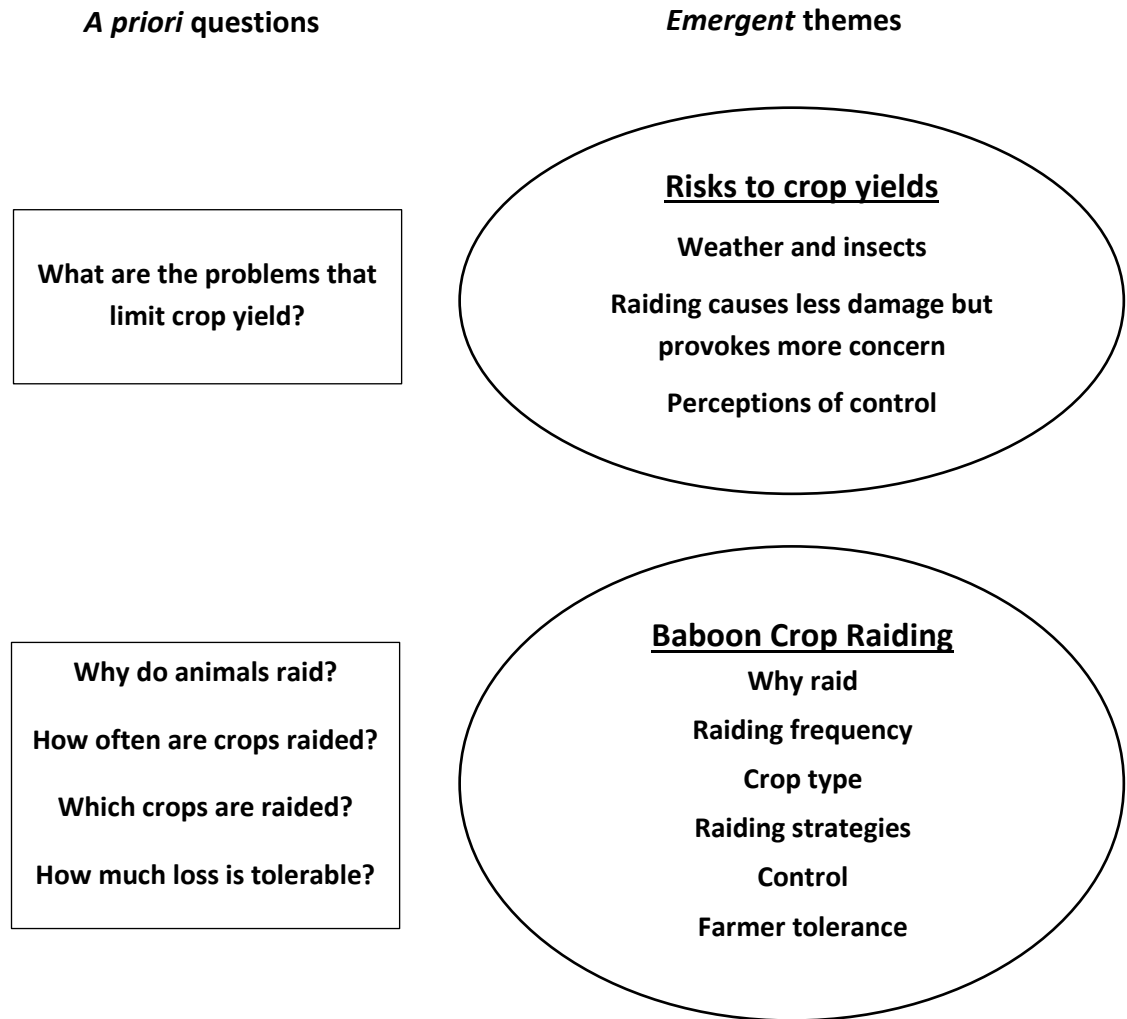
A priori questions

Emergent themes

What are the problems that limit crop yield?

Risks to crop yields

Weather and insects

Raiding causes less damage but provokes more concern

Perceptions of control

Why do animals raid?

How often are crops raided?

Which crops are raided?

How much loss is tolerable?

Baboon Crop Raiding

Why raid

Raiding frequency

Crop type

Raiding strategies

Control

Farmer tolerance